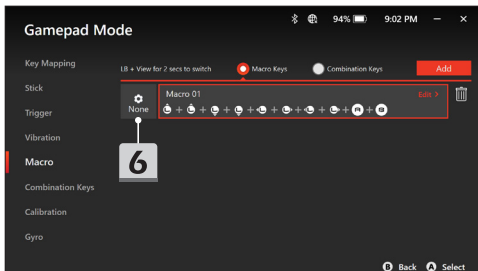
Gamepad Mode

94%

9:02 PM

Key Mapping

Stick

Trigger

Vibration

Macro

Combination Keys

Calibration

Gyro

LB + View for 2 secs to switch

Macro Keys

Combination Keys

Add

None

Macro 01

Edit >

6

B Back

A Select